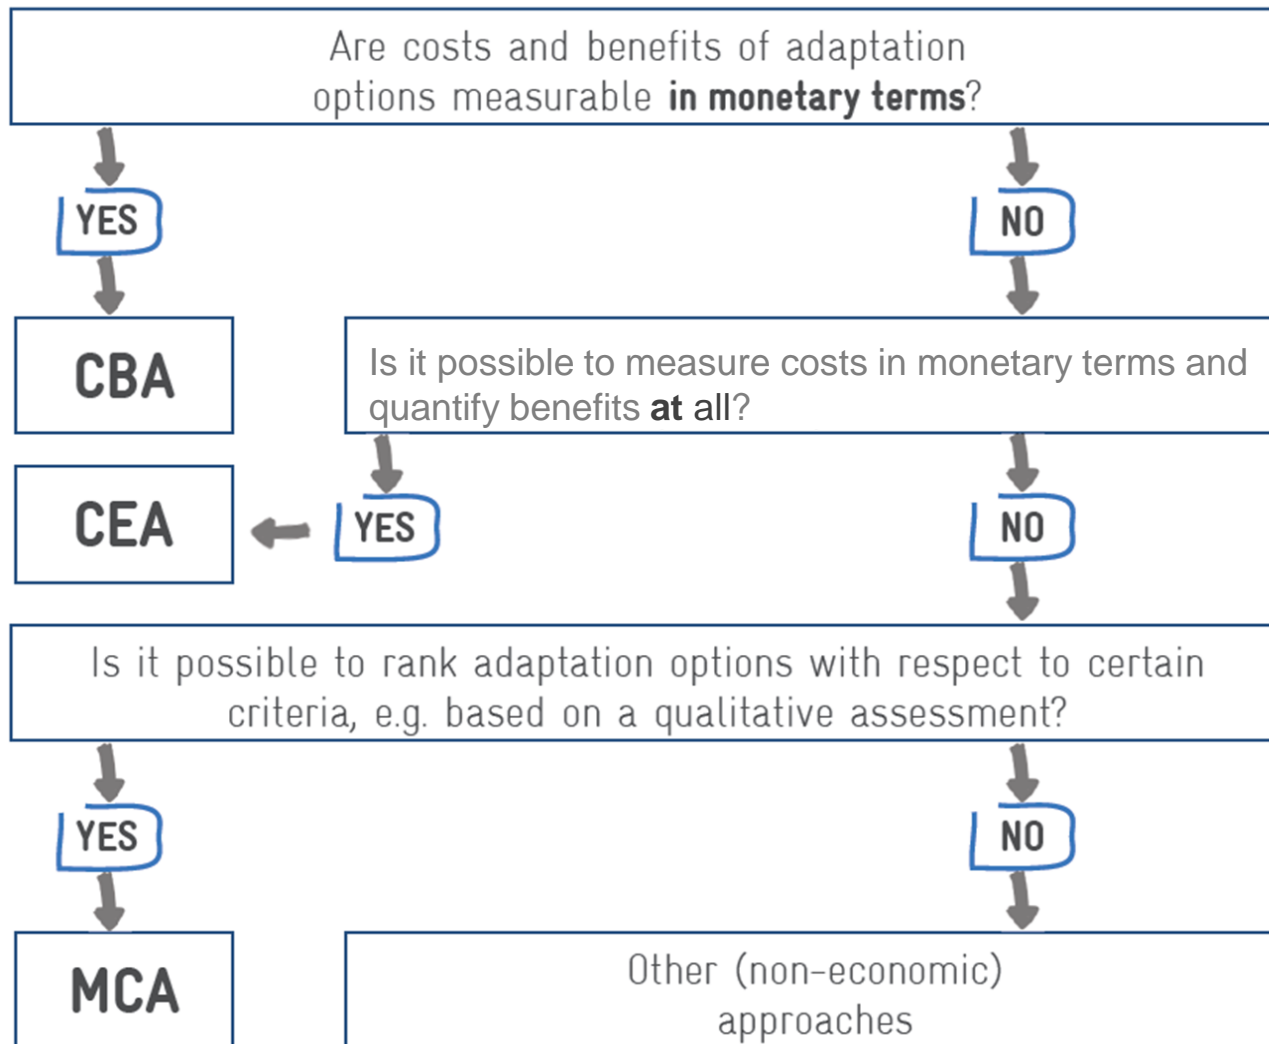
Are costs and benefits of adaptation options measurable **in monetary terms**?

YES

NO

CBA

Is it possible to measure costs in monetary terms and quantify benefits **at** all?

CEA

YES

NO

Is it possible to rank adaptation options with respect to certain criteria, e.g. based on a qualitative assessment?

YES

NO

MCA

Other (non-economic) approaches